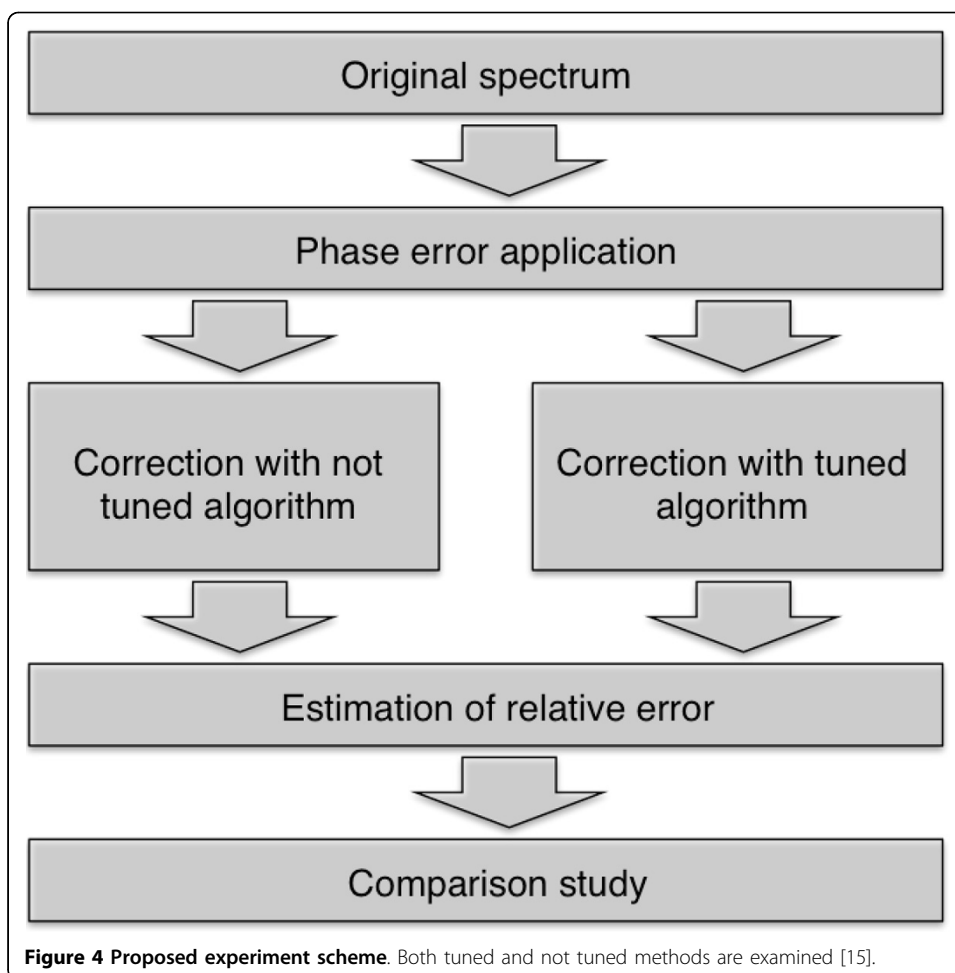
Original spectrum

Phase error application

Correction with not tuned algorithm

Correction with tuned algorithm

Estimation of relative error

Comparison study

**Figure 4 Proposed experiment scheme**. Both tuned and not tuned methods are examined [15].